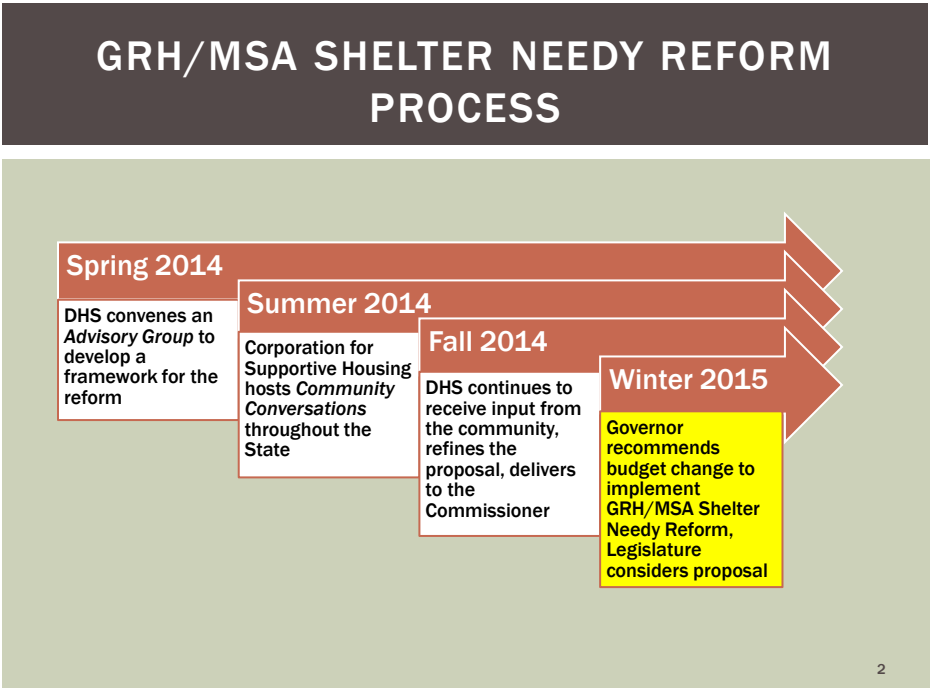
GRH/MSA SHELTER NEEDY REFORM PROCESS

Spring 2014

DHS convenes an *Advisory Group* to develop a framework for the reform

Summer 2014

Corporation for Supportive Housing hosts *Community Conversations* throughout the State

Fall 2014

DHS continues to receive input from the community, refines the proposal, delivers to the Commissioner

Winter 2015

Governor recommends budget change to implement GRH/MSA Shelter Needy Reform, Legislature considers proposal

2